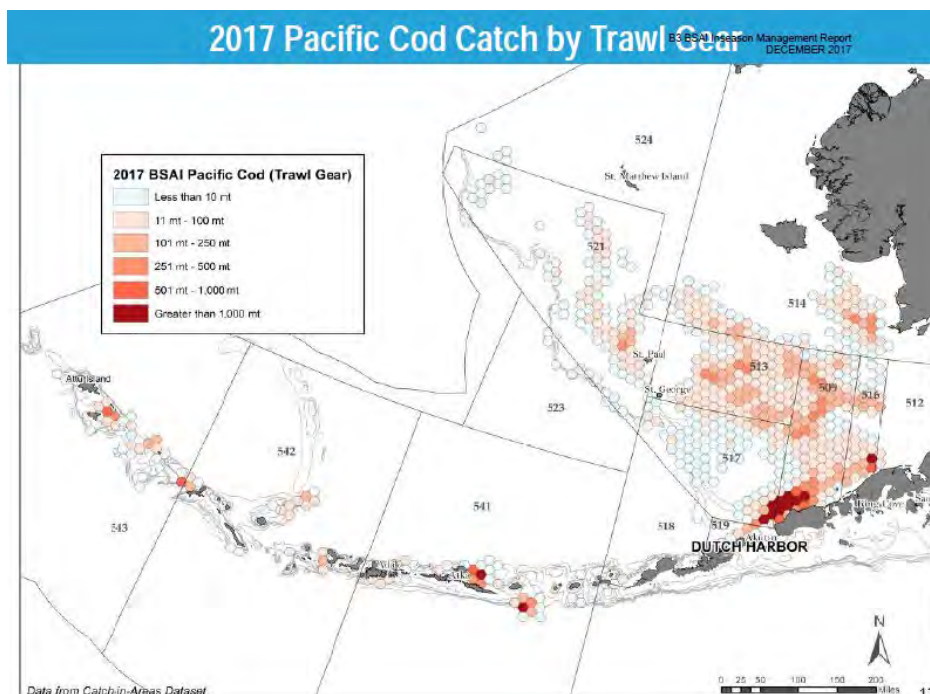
2017 Pacific Cod Catch by Trawl Gear

B3 BSAI Inseason Management Report
DECEMBER 2017

2017 BSAI Pacific Cod (Trawl Gear)
Less than 10 mt
11 mt - 100 mt
101 mt - 250 mt
251 mt - 500 mt
501 mt - 1,000 mt
Greater than 1,000 mt

524
St. Matthew Island
521
514
St. Paul
513
St. George
509
516
512
523
517
Attu Island
542
541
518
519
DUTCH HARBOR
543
Adak
Atka
N
0 25 50 100 150 200 Miles

Data from Catch-in-Areas Dataset